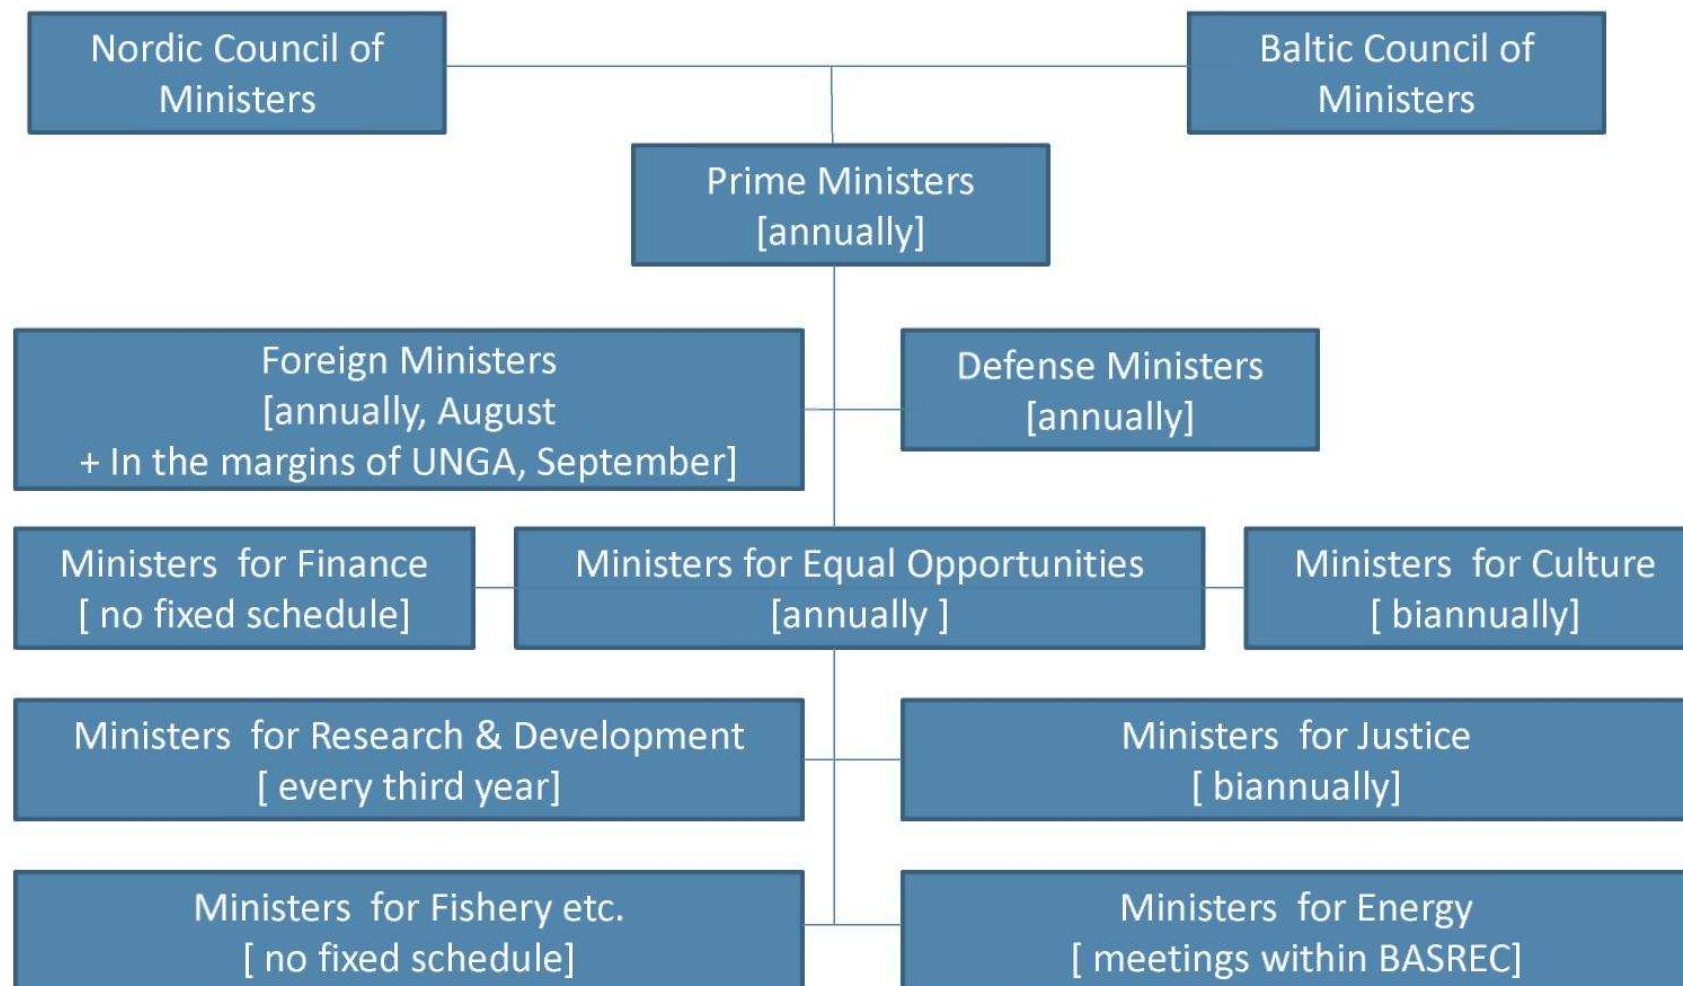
Nordic Council of Ministers

Baltic Council of Ministers

Prime Ministers [annually]

Foreign Ministers [annually, August + In the margins of UNGA, September]

Defense Ministers [annually]

Ministers for Finance [ no fixed schedule]

Ministers for Equal Opportunities [annually ]

Ministers for Culture [ biannually]

Ministers for Research & Development [ every third year]

Ministers for Justice [ biannually]

Ministers for Fishery etc. [ no fixed schedule]

Ministers for Energy [ meetings within BASREC]